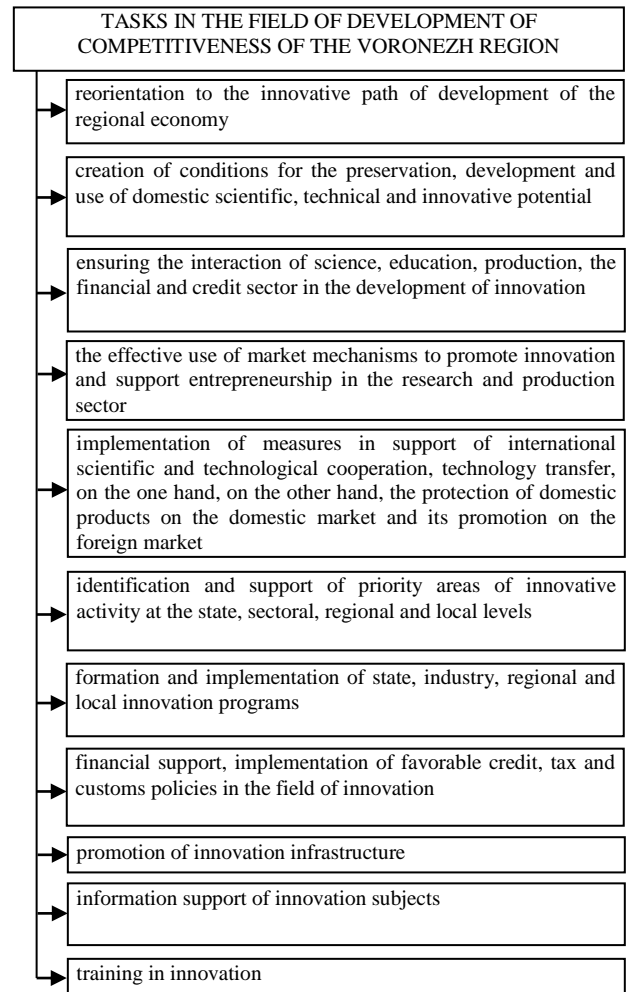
TASKS IN THE FIELD OF DEVELOPMENT OF COMPETITIVENESS OF THE VORONEZH REGION

reorientation to the innovative path of development of the regional economy

creation of conditions for the preservation, development and use of domestic scientific, technical and innovative potential

ensuring the interaction of science, education, production, the financial and credit sector in the development of innovation

the effective use of market mechanisms to promote innovation and support entrepreneurship in the research and production sector

implementation of measures in support of international scientific and technological cooperation, technology transfer, on the one hand, on the other hand, the protection of domestic products on the domestic market and its promotion on the foreign market

identification and support of priority areas of innovative activity at the state, sectoral, regional and local levels

formation and implementation of state, industry, regional and local innovation programs

financial support, implementation of favorable credit, tax and customs policies in the field of innovation

promotion of innovation infrastructure

information support of innovation subjects

training in innovation